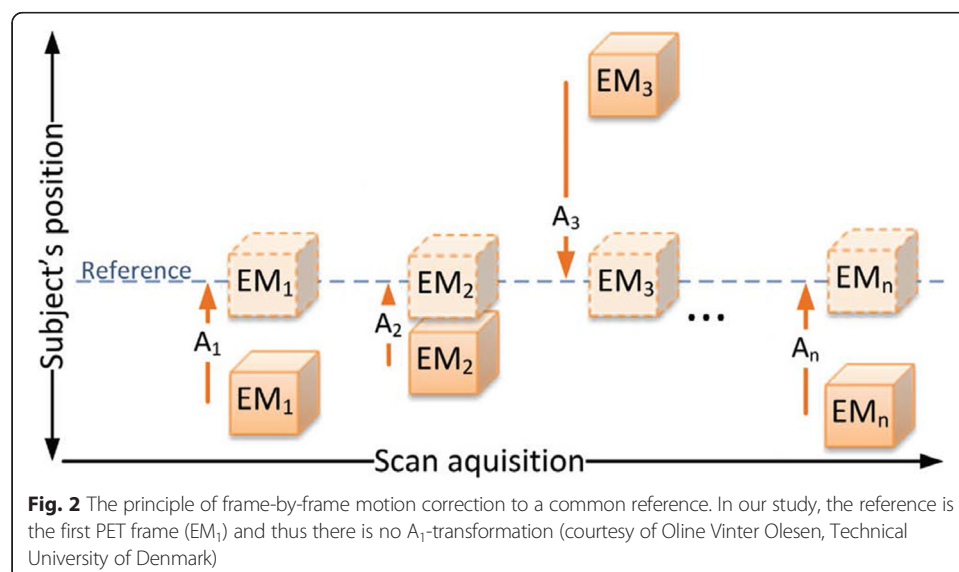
Subject's position

Reference

$EM_3$

$A_3$

$EM_1$

$EM_2$

$EM_3$

...

$EM_n$

$A_1$

$A_2$

$EM_2$

$A_n$

$EM_1$

$EM_n$

Scan aquisition

**Fig. 2** The principle of frame-by-frame motion correction to a common reference. In our study, the reference is the first PET frame ($EM_1$) and thus there is no $A_1$-transformation (courtesy of Oline Vinter Olesen, Technical University of Denmark)